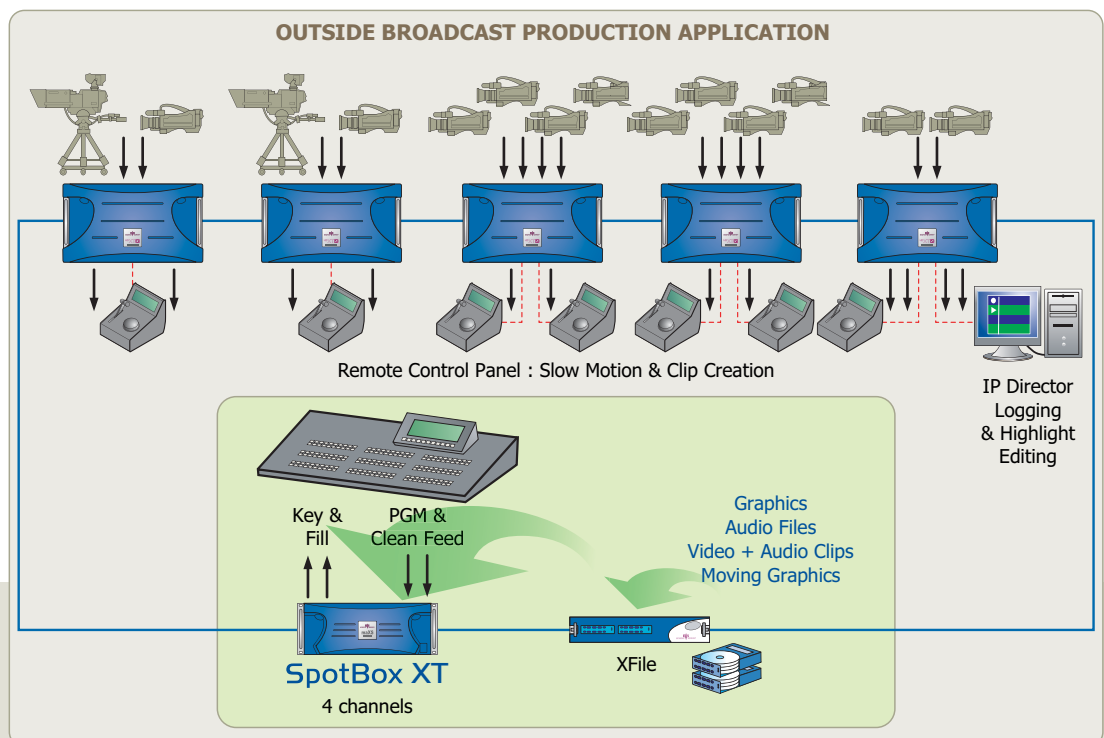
OUTSIDE BROADCAST PRODUCTION APPLICATION

Remote Control Panel : Slow Motion & Clip Creation

IP Director Logging & Highlight Editing

Key & Fill

PGM & Clean Feed

Graphics
Audio Files
Video + Audio Clips
Moving Graphics

SpotBox XT
4 channels

XFile